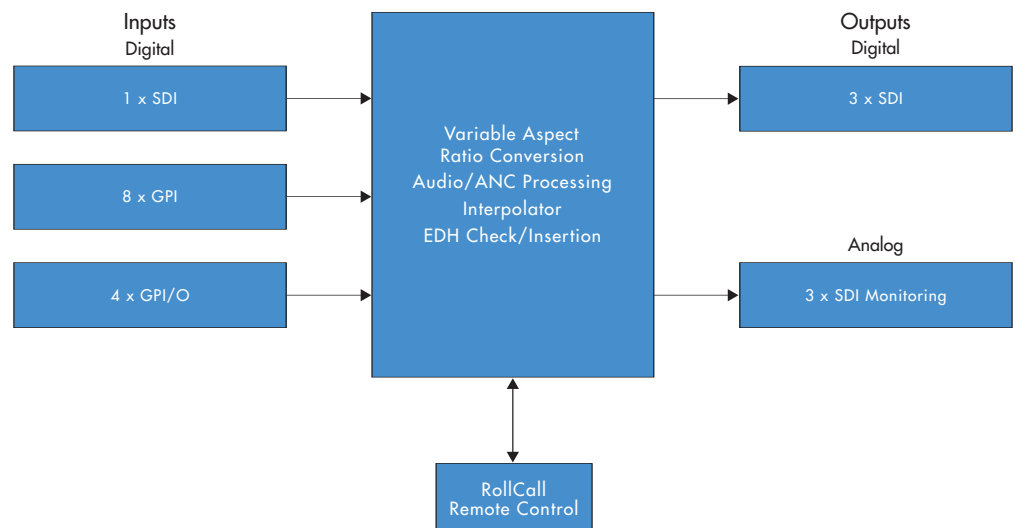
Inputs
Digital

1 x SDI

8 x GPI

4 x GPI/O

Variable Aspect
Ratio Conversion
Audio/ANC Processing
Interpolator
EDH Check/Insertion

Outputs
Digital

3 x SDI

Analog

3 x SDI Monitoring

RollCall
Remote Control